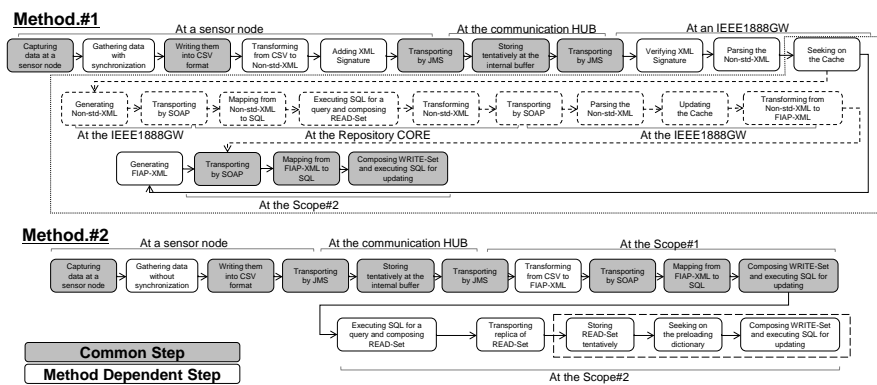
Method.#1

At a sensor node

At the communication HUB

At an IEEE1888GW

Capturing data at a sensor node

Gathering data with synchronization

Writing them into CSV format

Transforming from CSV to Non-std-XML

Adding XML Signature

Transporting by JMS

Storing tentatively at the internal buffer

Transporting by JMS

Verifying XML Signature

Parsing the Non-std-XML

Seeking on the Cache

Generating Non-std-XML

Transporting by SOAP

Mapping from Non-std-XML to SQL

Executing SQL for a query and composing READ-Set

Transforming Non-std-XML

Transporting by SOAP

Parsing the Non-std-XML

Updating the Cache

Transforming from Non-std-XML to FIAP-XML

At the IEEE1888GW

At the Repository CORE

At the IEEE1888GW

Generating FIAP-XML

Transporting by SOAP

Mapping from FIAP-XML to SQL

Composing WRITE-Set and executing SQL for updating

At the Scope#2

Method.#2

At a sensor node

At the communication HUB

At the Scope#1

Capturing data at a sensor node

Gathering data without synchronization

Writing them into CSV format

Transporting by JMS

Storing tentatively at the internal buffer

Transporting by JMS

Transforming from CSV to FIAP-XML

Transporting by SOAP

Mapping from FIAP-XML to SQL

Composing WRITE-Set and executing SQL for updating

Executing SQL for a query and composing READ-Set

Transporting replica of READ-Set

Storing READ-Set tentatively

Seeking on the preloading dictionary

Composing WRITE-Set and executing SQL for updating

At the Scope#2

Common Step

Method Dependent Step